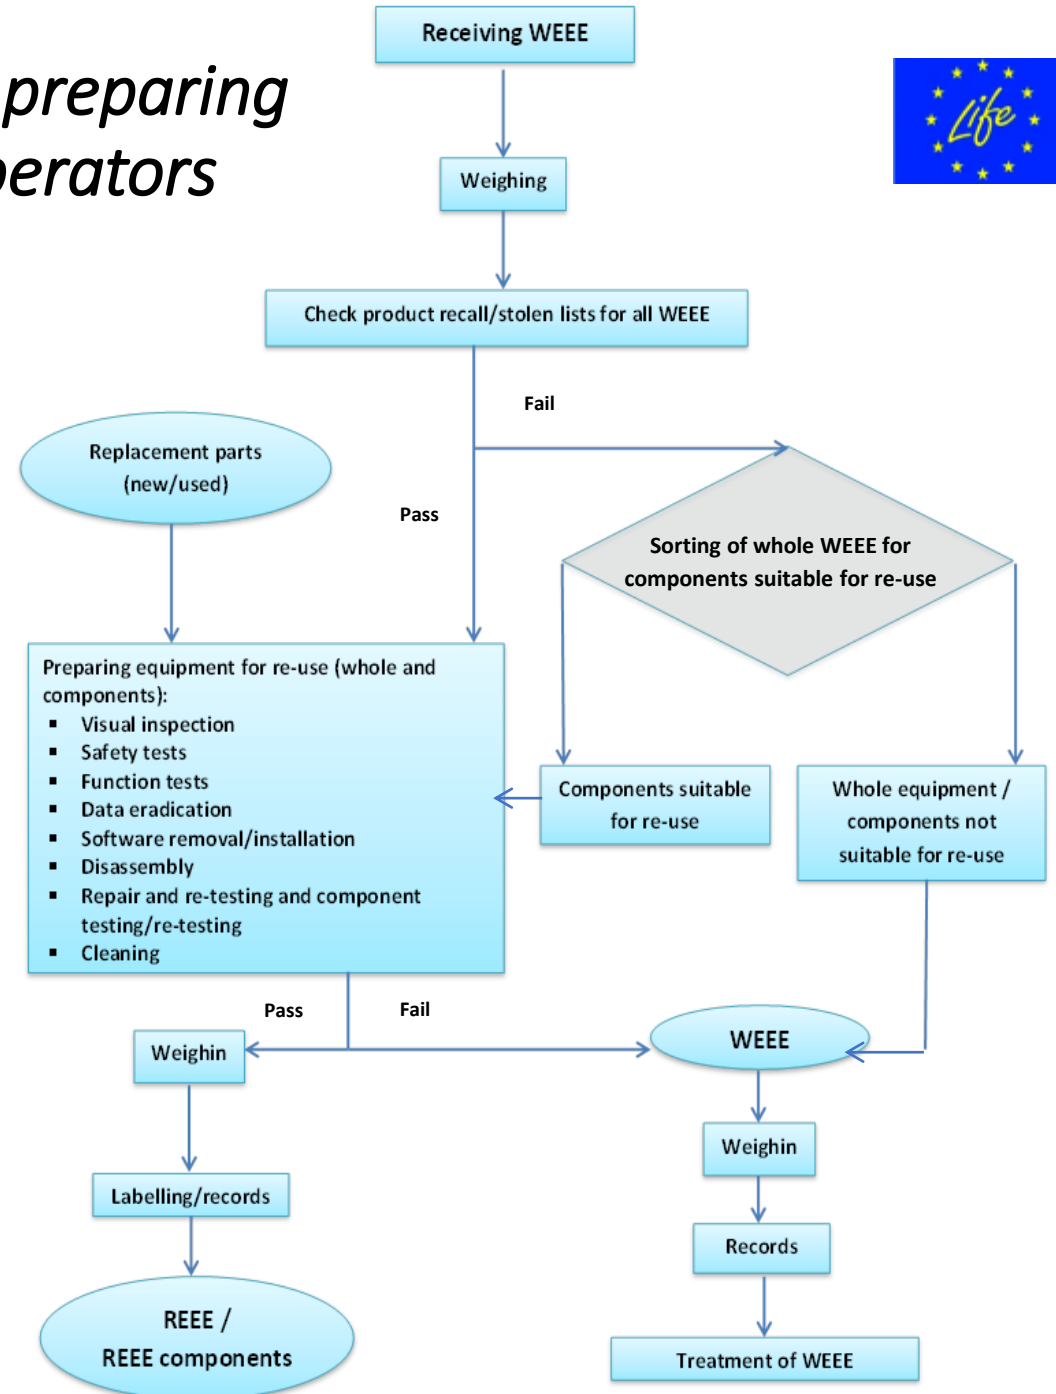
preparing
erators

Life

Receiving WEEE

Weighing

Check product recall/stolen lists for all WEEE

Fail

Replacement parts (new/used)

Pass

Sorting of whole WEEE for components suitable for re-use

Preparing equipment for re-use (whole and components):
- Visual inspection
- Safety tests
- Function tests
- Data eradication
- Software removal/installation
- Disassembly
- Repair and re-testing and component testing/re-testing
- Cleaning

Components suitable for re-use

Whole equipment / components not suitable for re-use

Pass

Fail

Weighin

WEEE

Weighin

Labelling/records

Records

REEE / REEE components

Treatment of WEEE